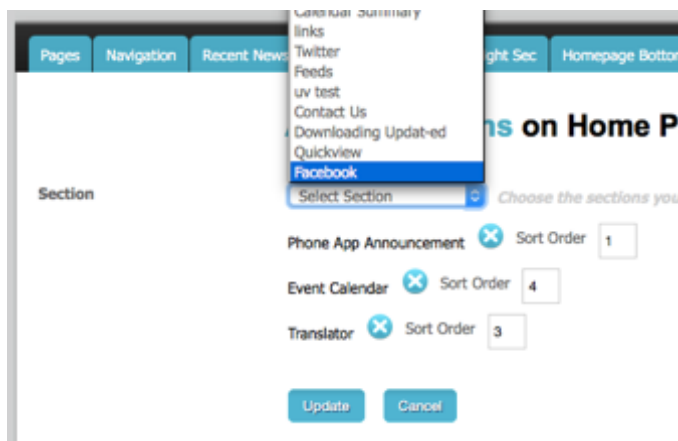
Pages
Navigation
Recent News
ght Sec
Homepage Botto

Calendar Summary
links
Twitter
Feeds
uv test
Contact Us
Downloading Updat-ed
Quickview
Facebook

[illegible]ns on Home P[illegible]

Section
Select Section
Choose the sections you

Phone App Announcement
Sort Order
1

Event Calendar
Sort Order
4

Translator
Sort Order
3

Update
Cancel